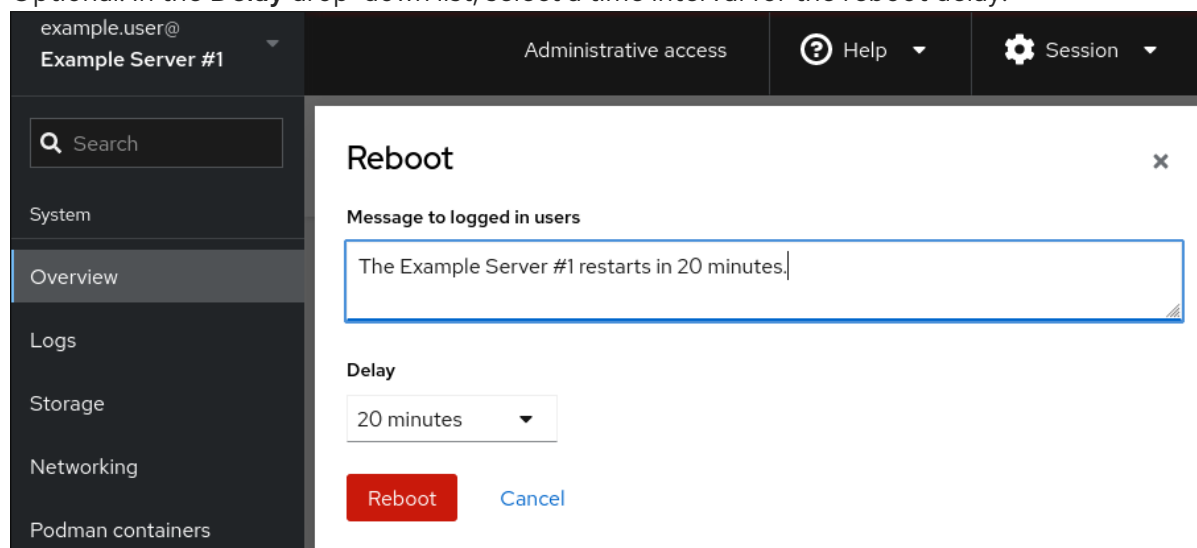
example.user@
Example Server #1

Administrative access

Help

Session

Search

System

Overview

Logs

Storage

Networking

Podman containers

Reboot

×

Message to logged in users

The Example Server #1 restarts in 20 minutes.

Delay

20 minutes

Reboot

Cancel